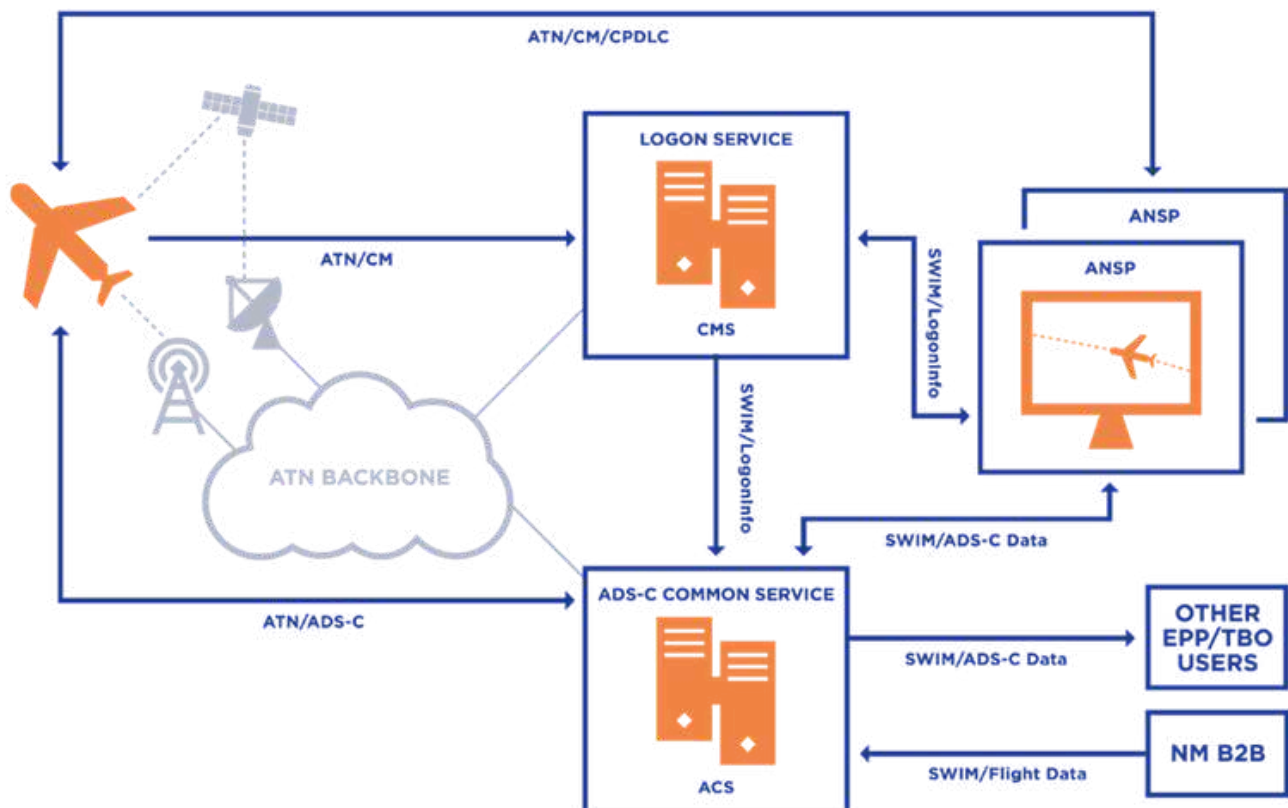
ATN/CM/CPDLC

LOGON SERVICE

CMS

ATN/CM

ANSP

ANSP

SWIM/LogonInfo

SWIM/LogonInfo

ATN BACKBONE

SWIM/ADS-C Data

ADS-C COMMON SERVICE

ACS

ATN/ADS-C

SWIM/ADS-C Data

OTHER EPP/TBO USERS

NM B2B

SWIM/Flight Data